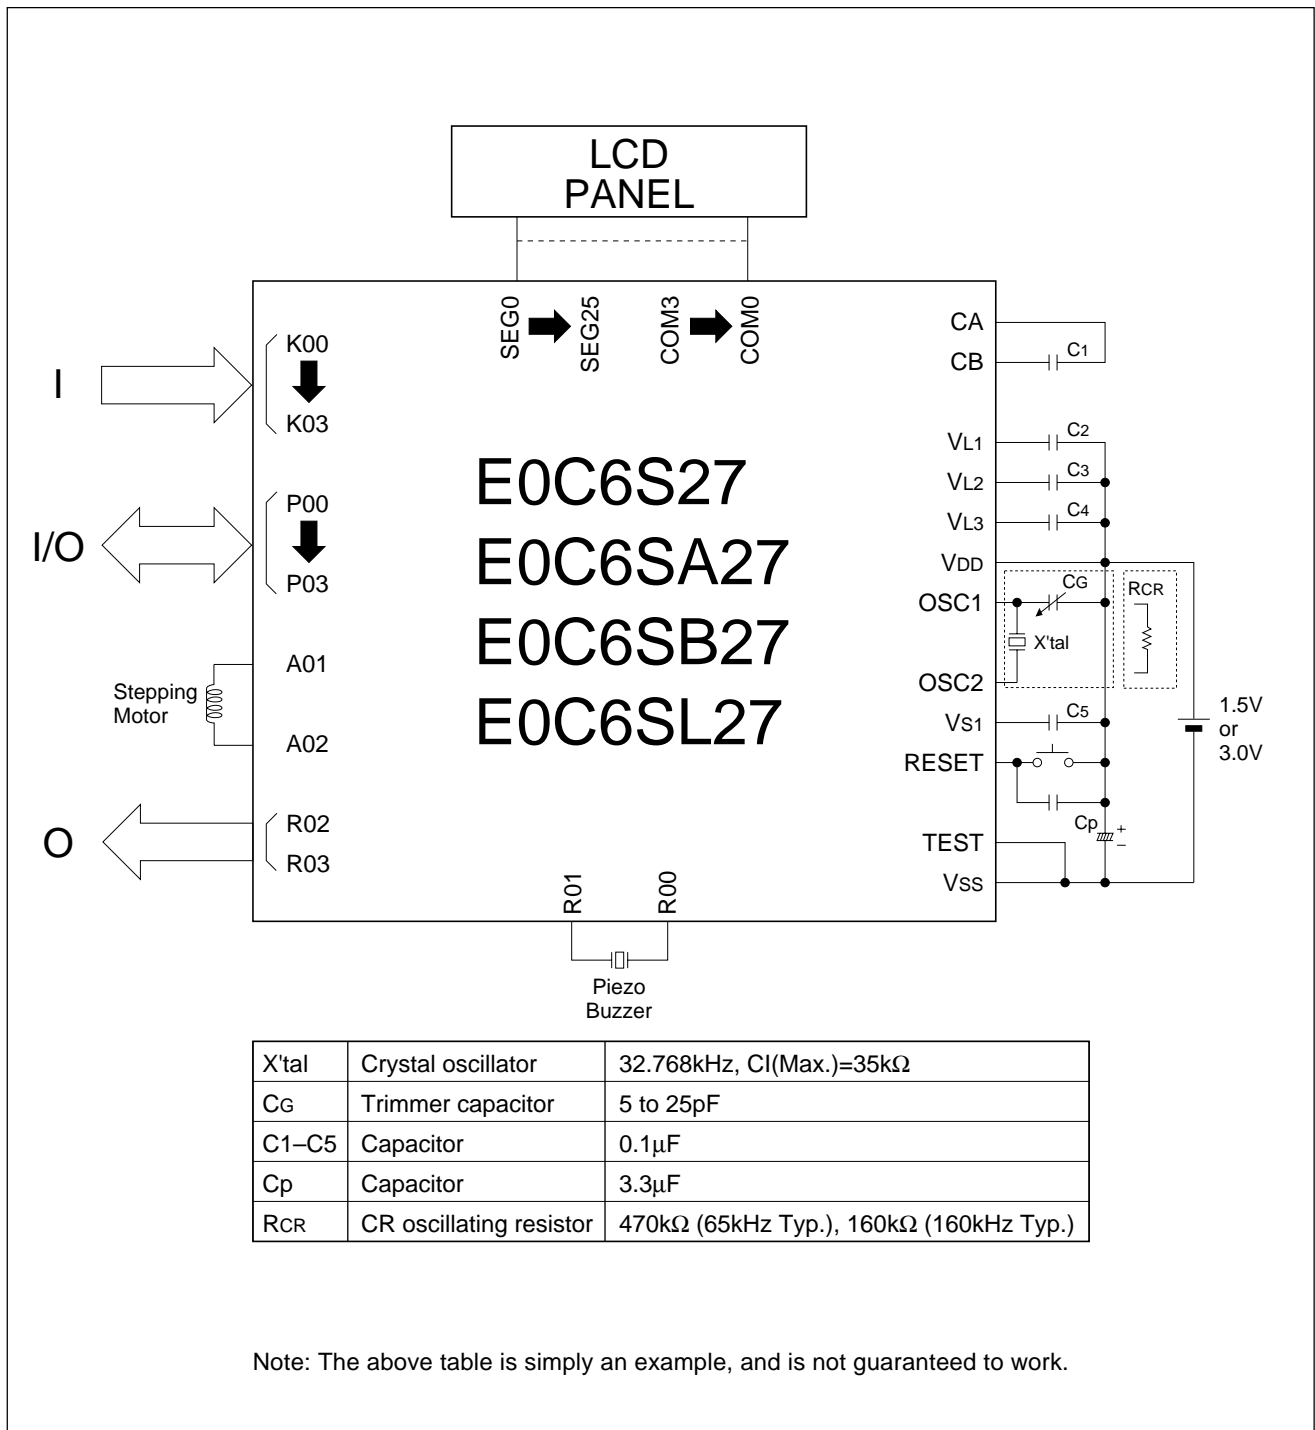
LCD PANEL

SEG0 SEG25 COM3 COM0

I

K00

K03

I/O

P00

P03

Stepping Motor

A01

A02

O

R02

R03

E0C6S27
E0C6SA27
E0C6SB27
E0C6SL27

CA

CB

$C_1$

$V_{L1}$

$C_2$

$V_{L2}$

$C_3$

$V_{L3}$

$C_4$

$V_{DD}$

OSC1

$C_G$

$R_{CR}$

X'tal

OSC2

$V_{S1}$

$C_5$

1.5V or 3.0V

RESET

TEST

Cp

+

–

Vss

R01 R00

Piezo Buzzer

| X'tal | Crystal oscillator | 32.768kHz, CI(Max.)=35kΩ |
|---|---|---|
| $C_G$ | Trimmer capacitor | 5 to 25pF |
| C1–C5 | Capacitor | 0.1µF |
| Cp | Capacitor | 3.3µF |
| $R_{CR}$ | CR oscillating resistor | 470kΩ (65kHz Typ.), 160kΩ (160kHz Typ.) |

Note: The above table is simply an example, and is not guaranteed to work.